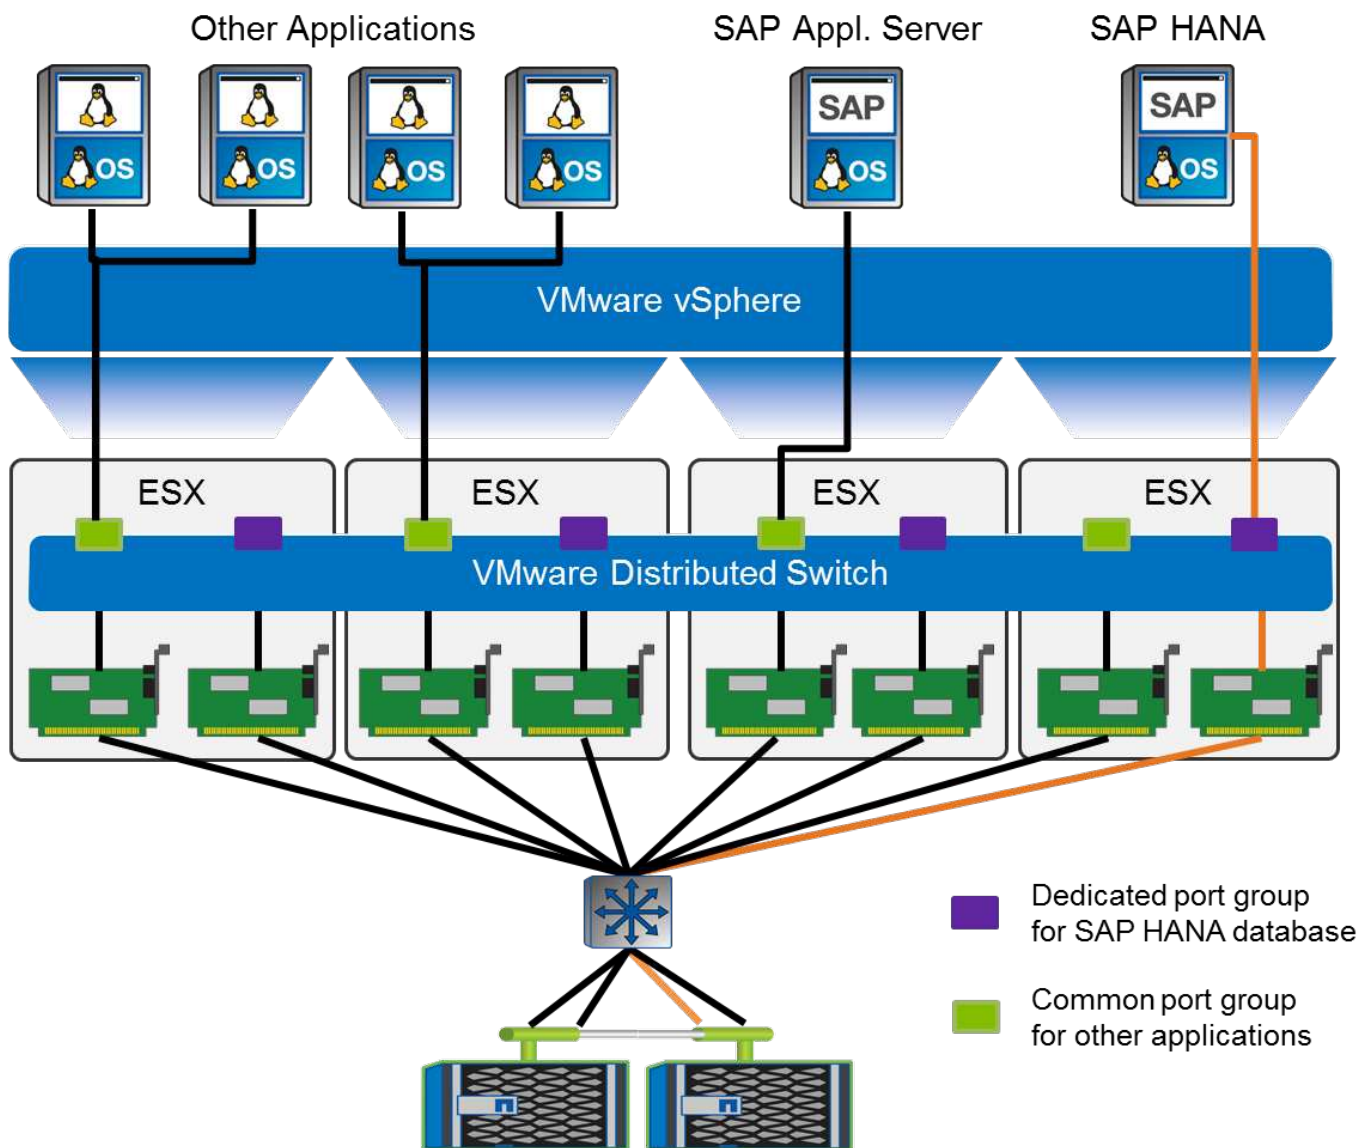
Other Applications

SAP Appl. Server

SAP HANA

OS

OS

OS

OS

SAP

OS

SAP

OS

VMware vSphere

ESX

ESX

ESX

ESX

VMware Distributed Switch

Dedicated port group for SAP HANA database

Common port group for other applications